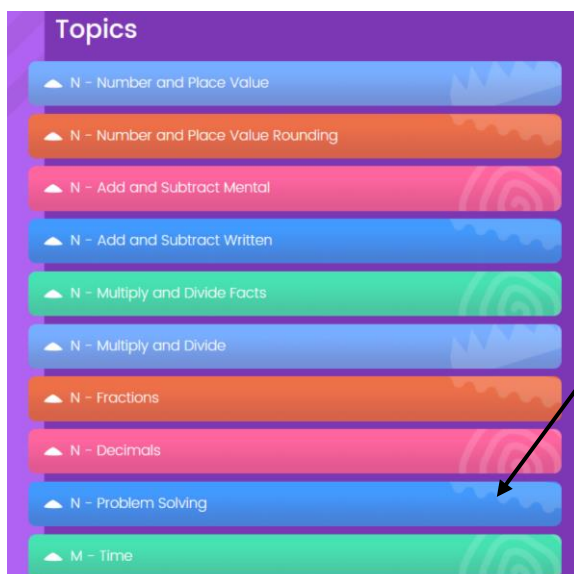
Topics

N - Number and Place Value

N - Number and Place Value Rounding

N - Add and Subtract Mental

N - Add and Subtract Written

N - Multiply and Divide Facts

N - Multiply and Divide

N - Fractions

N - Decimals

N - Problem Solving

M - Time